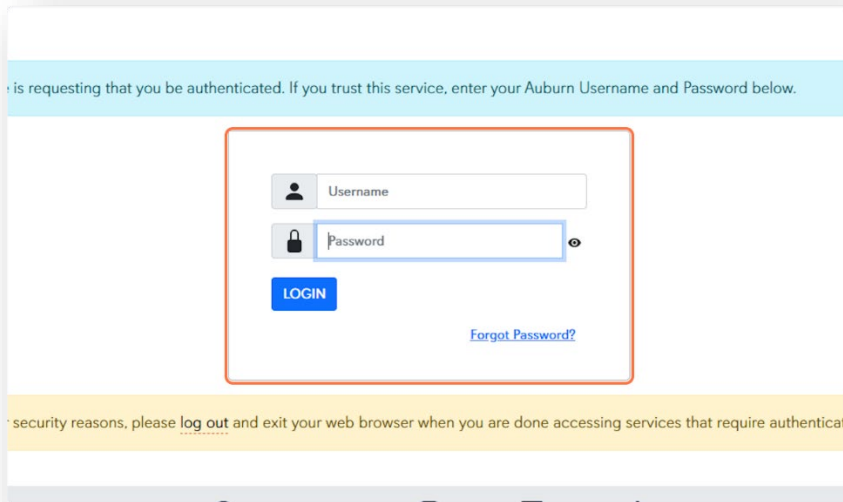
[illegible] is requesting that you be authenticated. If you trust this service, enter your Auburn Username and Password below.

Username

Password

LOGIN

Forgot Password?

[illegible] security reasons, please log out and exit your web browser when you are done accessing services that require authentica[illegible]